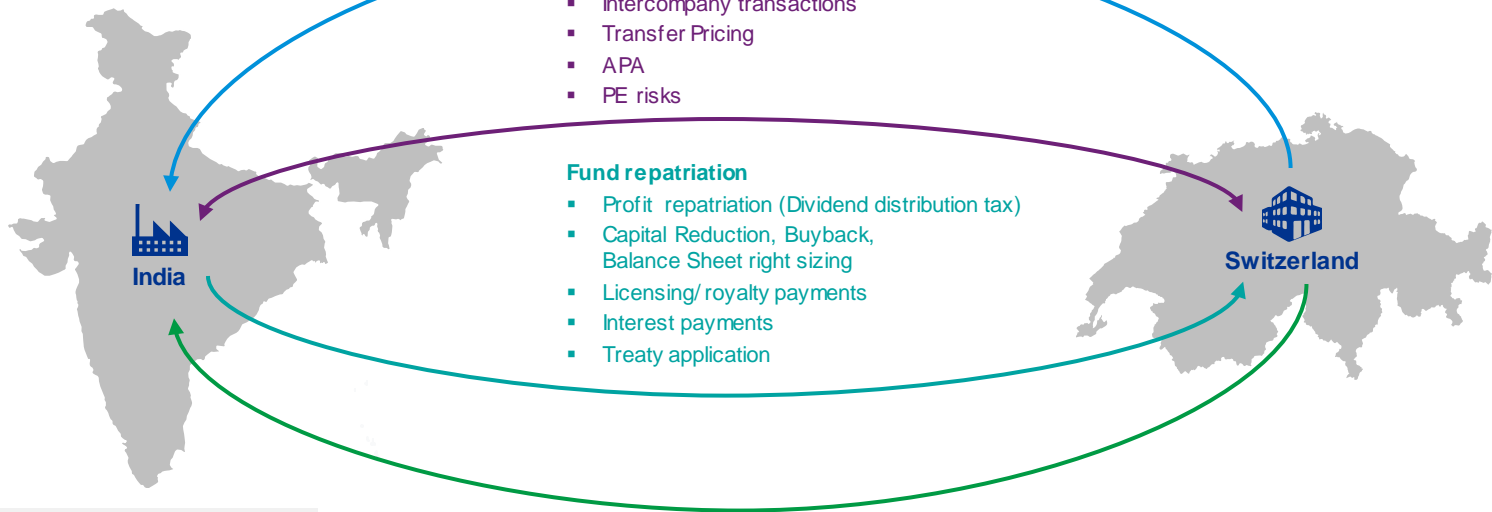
▪ Intercompany transactions
▪ Transfer Pricing
▪ APA
▪ PE risks

India

Fund repatriation
▪ Profit repatriation (Dividend distribution tax)
▪ Capital Reduction, Buyback, Balance Sheet right sizing
▪ Licensing/ royalty payments
▪ Interest payments
▪ Treaty application

Switzerland